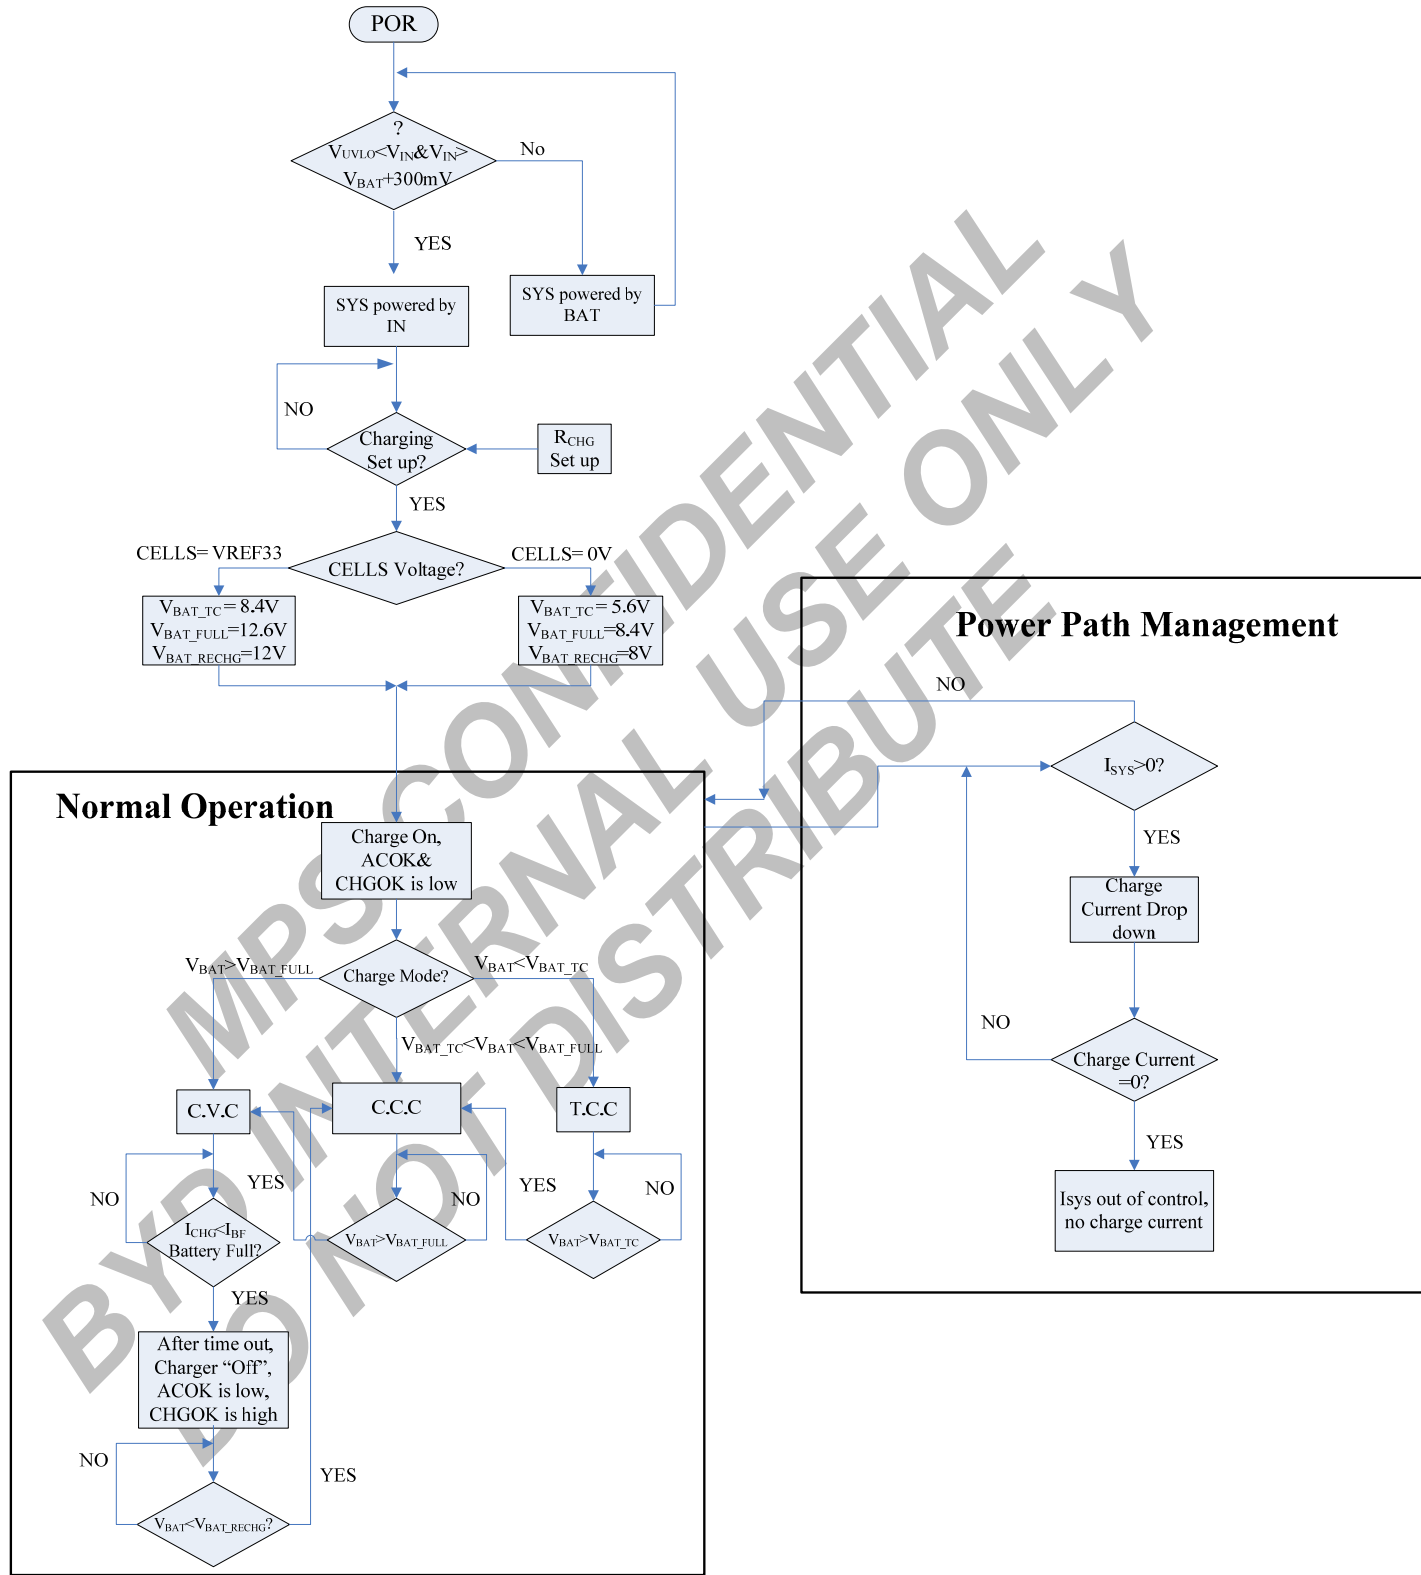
POR

?
$V_{UVLO}<V_{IN}\&V_{IN}>V_{BAT}+300mV$

No

YES

SYS powered by IN

SYS powered by BAT

NO

Charging Set up?

$R_{CHG}$ Set up

YES

CELLS= VREF33

CELLS Voltage?

CELLS= 0V

$V_{BAT\_TC}=8.4V$
$V_{BAT\_FULL}=12.6V$
$V_{BAT\_RECHG}=12V$

$V_{BAT\_TC}=5.6V$
$V_{BAT\_FULL}=8.4V$
$V_{BAT\_RECHG}=8V$

Power Path Management

NO

$I_{SYS}>0$?

YES

Charge Current Drop down

NO

Charge Current =0?

YES

Isys out of control, no charge current

Normal Operation

Charge On, ACOK& CHGOK is low

$V_{BAT}>V_{BAT\_FULL}$

Charge Mode?

$V_{BAT}<V_{BAT\_TC}$

$V_{BAT\_TC}<V_{BAT}<V_{BAT\_FULL}$

C.V.C

C.C.C

T.C.C

NO

YES

NO

YES

NO

$I_{CHG}<I_{BF}$ Battery Full?

$V_{BAT}>V_{BAT\_FULL}$

$V_{BAT}>V_{BAT\_TC}$

YES

After time out, Charger “Off”, ACOK is low, CHGOK is high

NO

YES

$V_{BAT}<V_{BAT\_RECHG}$?

MPS CONFIDENTIAL
BYD INTERNAL USE ONLY
DO NOT DISTRIBUTE